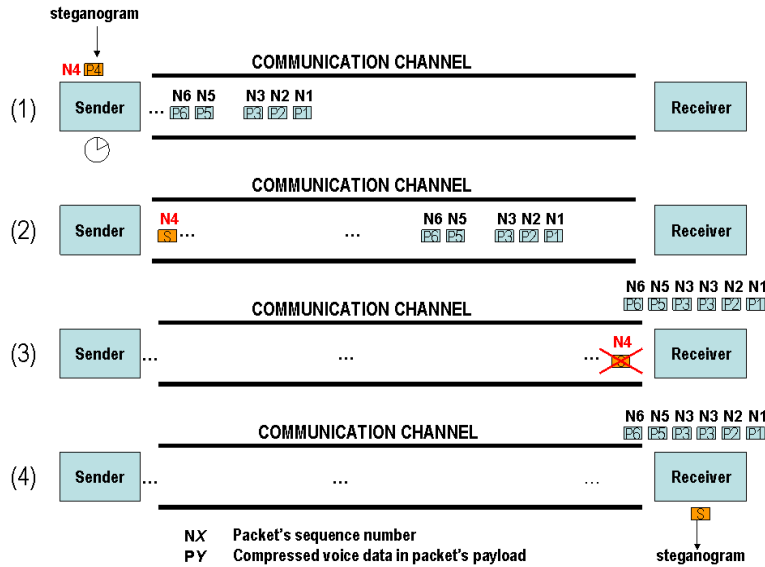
steganogram

N4 P4

COMMUNICATION CHANNEL

(1) Sender … N6 N5 P6 P5 N3 N2 N1 P3 P2 P1 Receiver

COMMUNICATION CHANNEL

(2) Sender N4 S … … N6 N5 P6 P5 N3 N2 N1 P3 P2 P1 Receiver

N6 N5 N3 N3 N2 N1
P6 P5 P3 P3 P2 P1

COMMUNICATION CHANNEL

(3) Sender … … … N4 S Receiver

N6 N5 N3 N3 N2 N1
P6 P5 P3 P3 P2 P1

COMMUNICATION CHANNEL

(4) Sender … … … Receiver

S

NX Packet's sequence number
PY Compressed voice data in packet's payload

steganogram